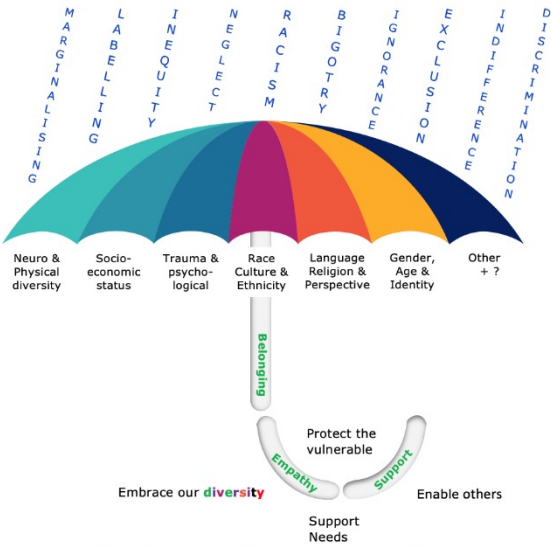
MARGINALISING
LABELLING
INEQUITY
NEGLECT
RACISM
BIGOTRY
IGNORANCE
EXCLUSION
INDIFFERENCE
DISCRIMINATION

Neuro & Physical diversity

Socio-economic status

Trauma & psychological

Race Culture & Ethnicity

Language Religion & Perspective

Gender, Age & Identity

Other + ?

Belonging

Protect the vulnerable

Empathy

Support

Embrace our diversity

Enable others

Support Needs